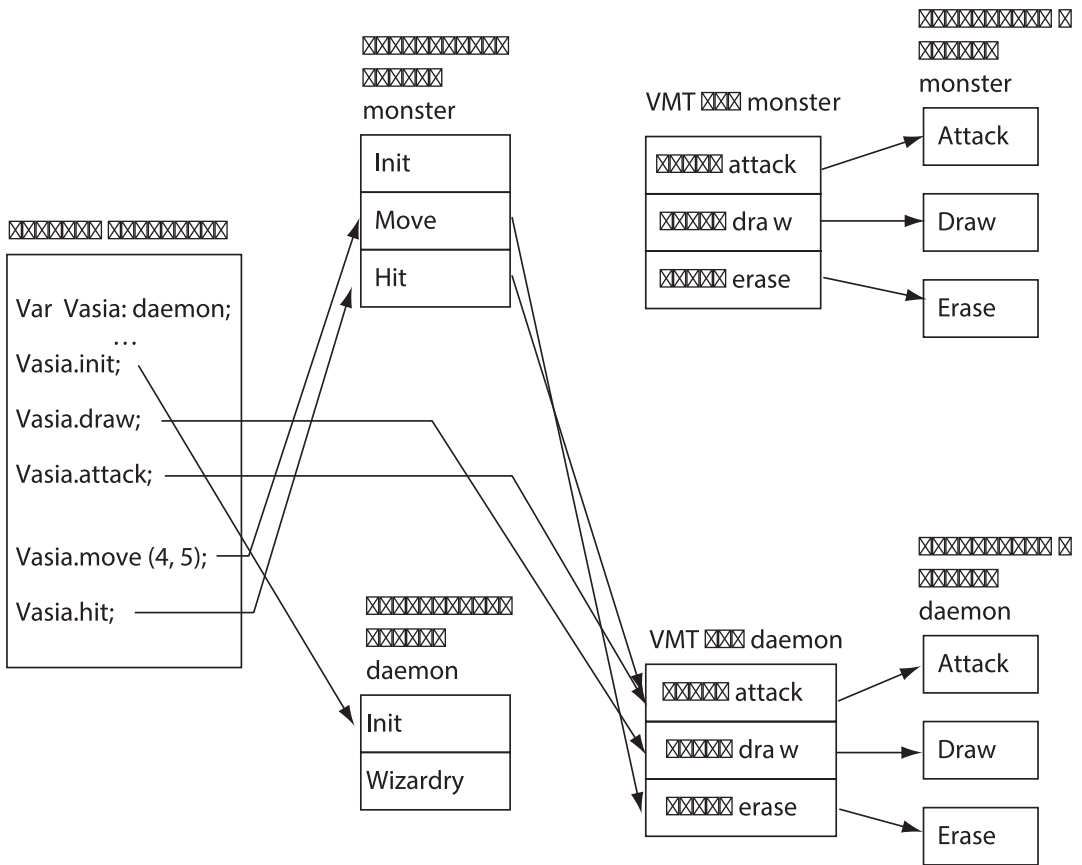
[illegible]
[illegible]
monster

Init
Move
Hit

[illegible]
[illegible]
monster

VMT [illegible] monster

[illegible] attack
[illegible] dra w
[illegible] erase

Attack
Draw
Erase

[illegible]

Var Vasia: daemon;
…
Vasia.init;
Vasia.draw;
Vasia.attack;
Vasia.move (4, 5);
Vasia.hit;

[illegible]
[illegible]
daemon

Init
Wizardry

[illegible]
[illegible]
daemon

VMT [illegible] daemon

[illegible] attack
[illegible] dra w
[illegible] erase

Attack
Draw
Erase